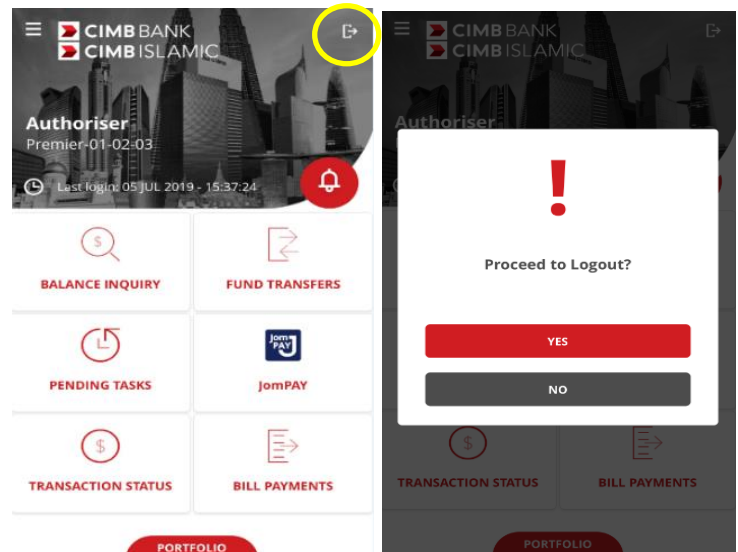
CIMB BANK
CIMB ISLAMIC

Authoriser
Premier-01-02-03

Last login: 05 JUL 2019 - 15:37:24

BALANCE INQUIRY

FUND TRANSFERS

PENDING TASKS

Jom PAY

JomPAY

TRANSACTION STATUS

BILL PAYMENTS

PORTFOLIO

CIMB BANK
CIMB ISLAMIC

Authoriser

!

Proceed to Logout?

YES

NO

TRANSACTION STATUS

BILL PAYMENTS

PORTFOLIO